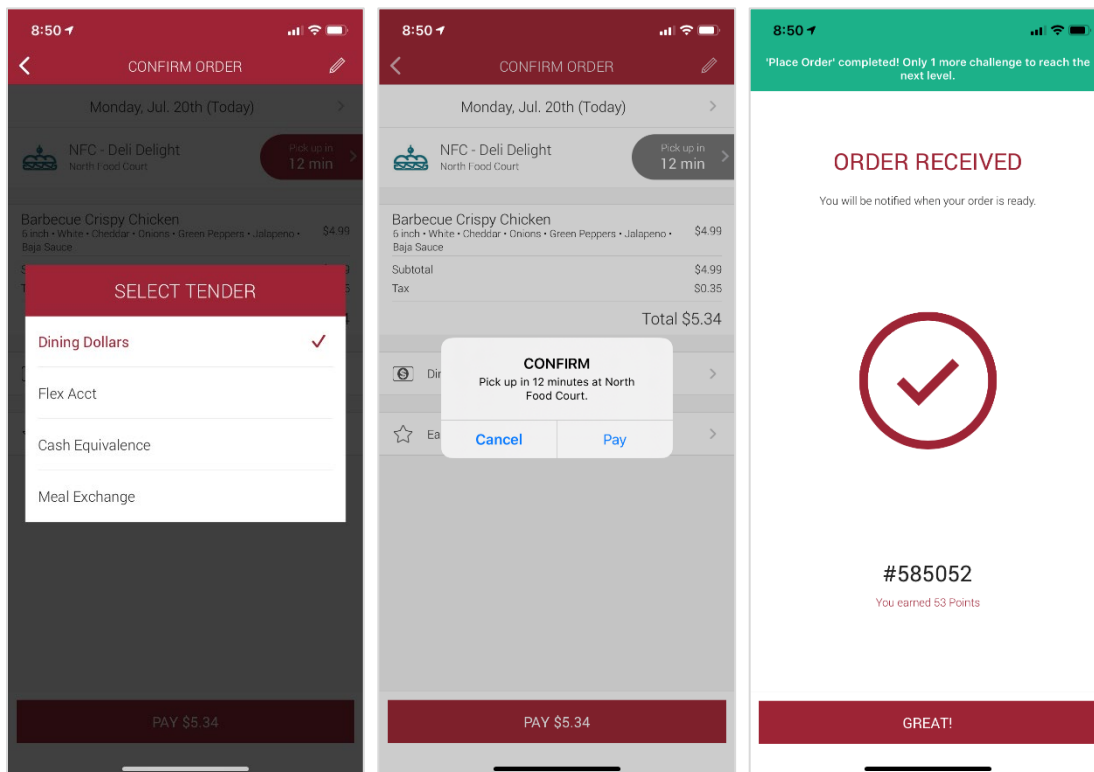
8:50

CONFIRM ORDER

Monday, Jul. 20th (Today)

NFC - Deli Delight
North Food Court

Pick up in
12 min

Barbecue Crispy Chicken
6 inch • White • Cheddar • Onions • Green Peppers • Jalapeno • Baja Sauce
$4.99

SELECT TENDER

Dining Dollars

Flex Acct

Cash Equivalence

Meal Exchange

PAY $5.34

8:50

CONFIRM ORDER

Monday, Jul. 20th (Today)

NFC - Deli Delight
North Food Court

Pick up in
12 min

Barbecue Crispy Chicken
6 inch • White • Cheddar • Onions • Green Peppers • Jalapeno • Baja Sauce
$4.99

Subtotal $4.99

Tax $0.35

Total $5.34

Dir

Ea

CONFIRM
Pick up in 12 minutes at North Food Court.

Cancel Pay

PAY $5.34

8:50

'Place Order' completed! Only 1 more challenge to reach the next level.

ORDER RECEIVED

You will be notified when your order is ready.

#585052

You earned 53 Points

GREAT!